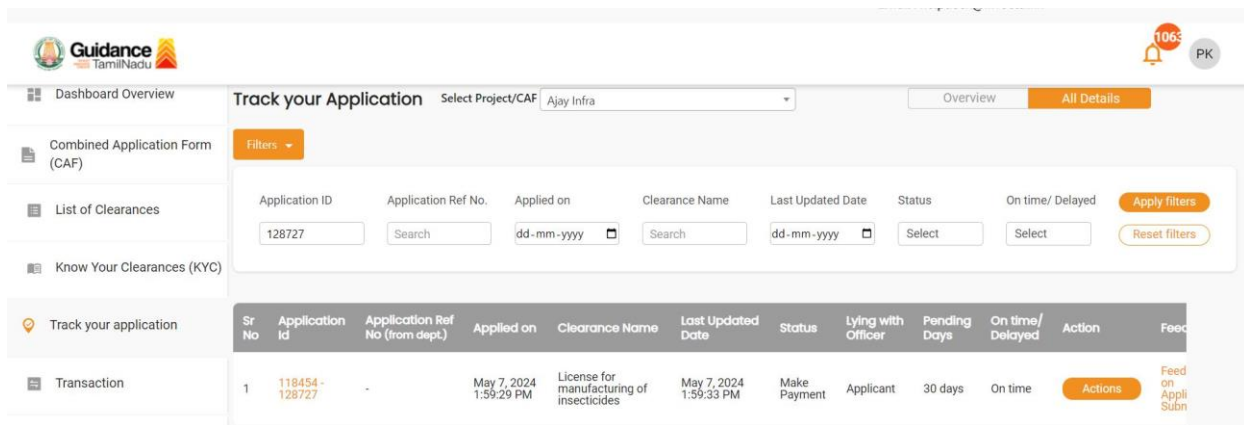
Guidance TamilNadu

1063

PK

Dashboard Overview

Combined Application Form (CAF)

List of Clearances

Know Your Clearances (KYC)

Track your application

Transaction

Track your Application

Select Project/CAF Ajay Infra

Overview

All Details

Filters

Application ID 128727

Application Ref No. Search

Applied on dd-mm-yyyy

Clearance Name Search

Last Updated Date dd-mm-yyyy

Status Select

On time/ Delayed Select

Apply filters

Reset filters

| Sr No | Application Id | Application Ref No (from dept.) | Applied on | Clearance Name | Last Updated Date | Status | Lying with Officer | Pending Days | On time/ Delayed | Action | Feed |
|---|---|---|---|---|---|---|---|---|---|---|---|
| 1 | 118454 - 128727 | - | May 7, 2024 1:59:29 PM | License for manufacturing of insecticides | May 7, 2024 1:59:33 PM | Make Payment | Applicant | 30 days | On time | Actions | Feed on Appli Subn |